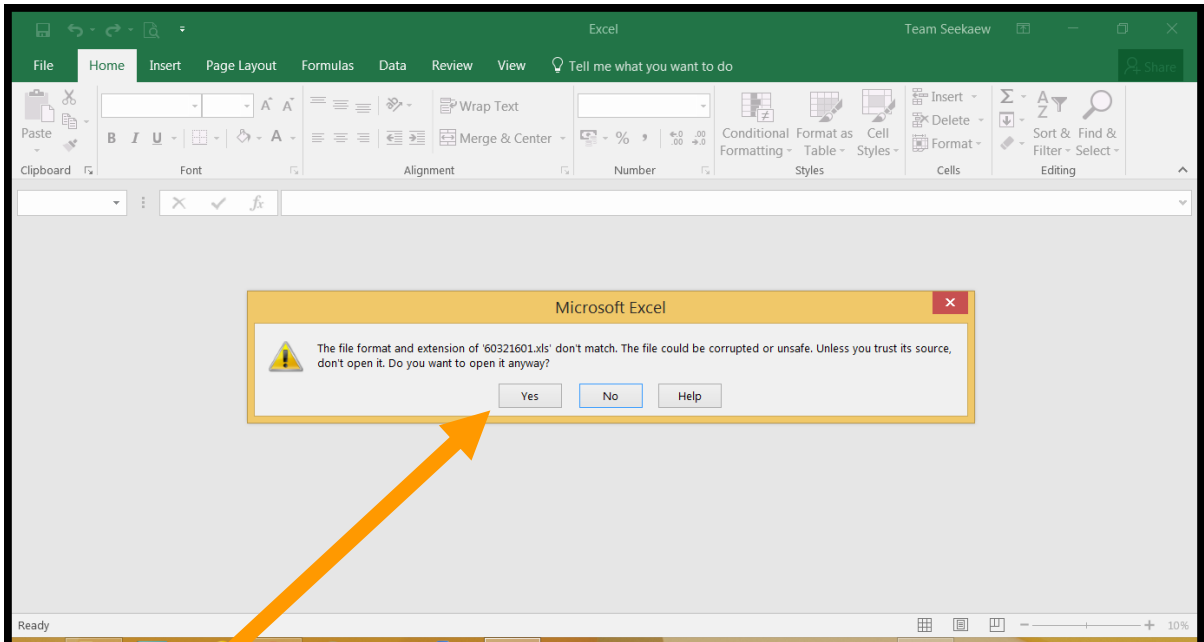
Excel

Team Seekaew

File Home Insert Page Layout Formulas Data Review View Tell me what you want to do

Share

Paste

Clipboard

Font

Wrap Text

Merge & Center

Alignment

Number

Conditional Formatting

Format as Table

Cell Styles

Styles

Insert

Delete

Format

Cells

Sort & Filter

Find & Select

Editing

Microsoft Excel

The file format and extension of '60321601.xls' don't match. The file could be corrupted or unsafe. Unless you trust its source, don't open it. Do you want to open it anyway?

Yes No Help

Ready

10%